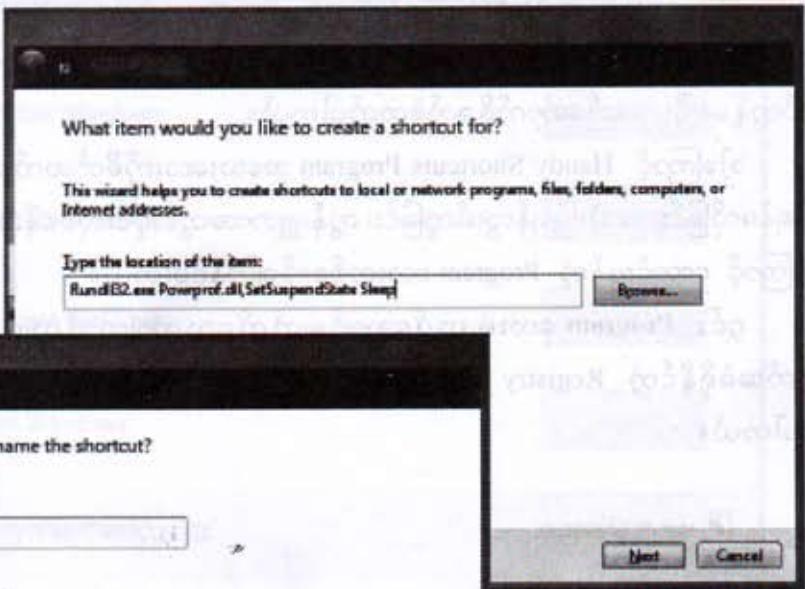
What item would you like to create a shortcut for?

This wizard helps you to create shortcuts to local or network programs, files, folders, computers, or Internet addresses.

Type the location of the item:

Rundll32.exe Powrprof.dll,SetSuspendState Sleep

Browse...

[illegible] Handy Shortcuts Program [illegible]

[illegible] Program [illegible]

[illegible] Program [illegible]

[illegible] Registry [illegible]

name the shortcut?

Next

Cancel